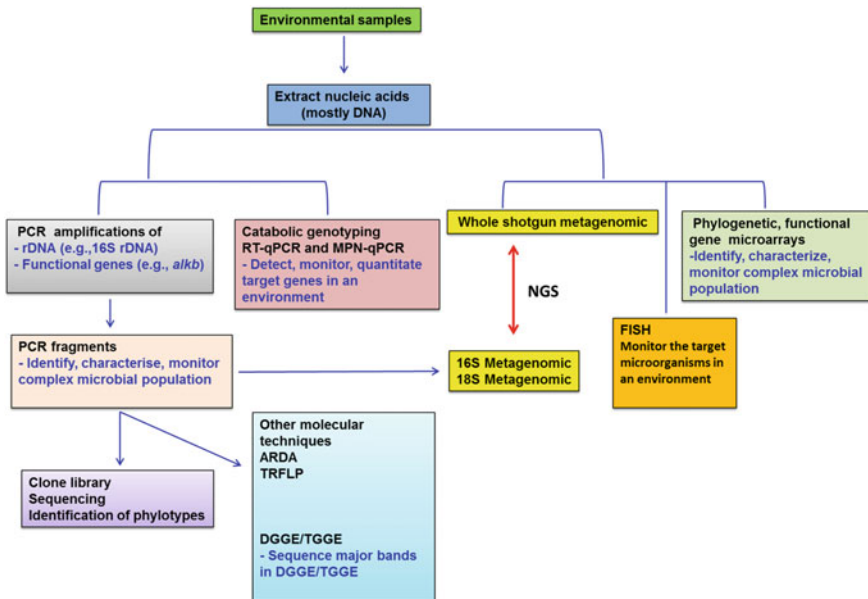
Environmental samples

Extract nucleic acids (mostly DNA)

PCR amplifications of
- rDNA (e.g.,16S rDNA)
- Functional genes (e.g., *alkb*)

Catabolic genotyping
RT-qPCR and MPN-qPCR
- Detect, monitor, quantitate target genes in an environment

Whole shotgun metagenomic

NGS

Phylogenetic, functional gene microarrays
-Identify, characterize, monitor complex microbial population

PCR fragments
- Identify, characterise, monitor complex microbial population

16S Metagenomic
18S Metagenomic

FISH
Monitor the target microorganisms in an environment

Clone library
Sequencing
Identification of phylotypes

Other molecular techniques
ARDA
TRFLP

DGGE/TGGE
- Sequence major bands in DGGE/TGGE